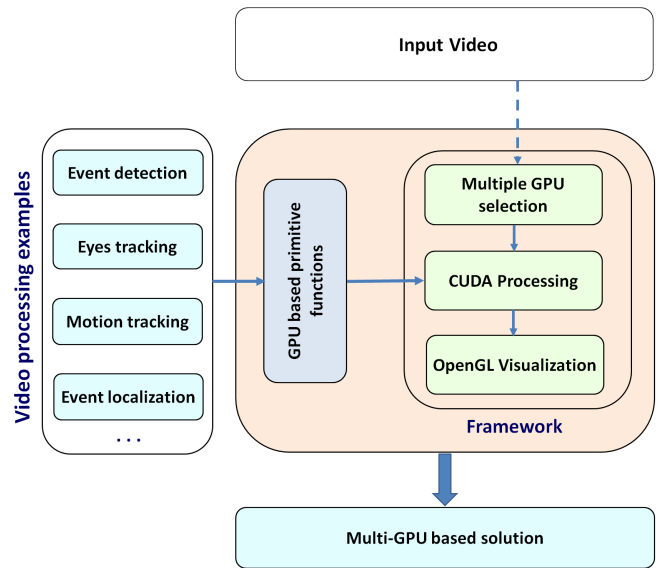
Input Video

Video processing examples

Event detection

Eyes tracking

Motion tracking

Event localization

. . .

GPU based primitive functions

Multiple GPU selection

CUDA Processing

OpenGL Visualization

Framework

Multi-GPU based solution